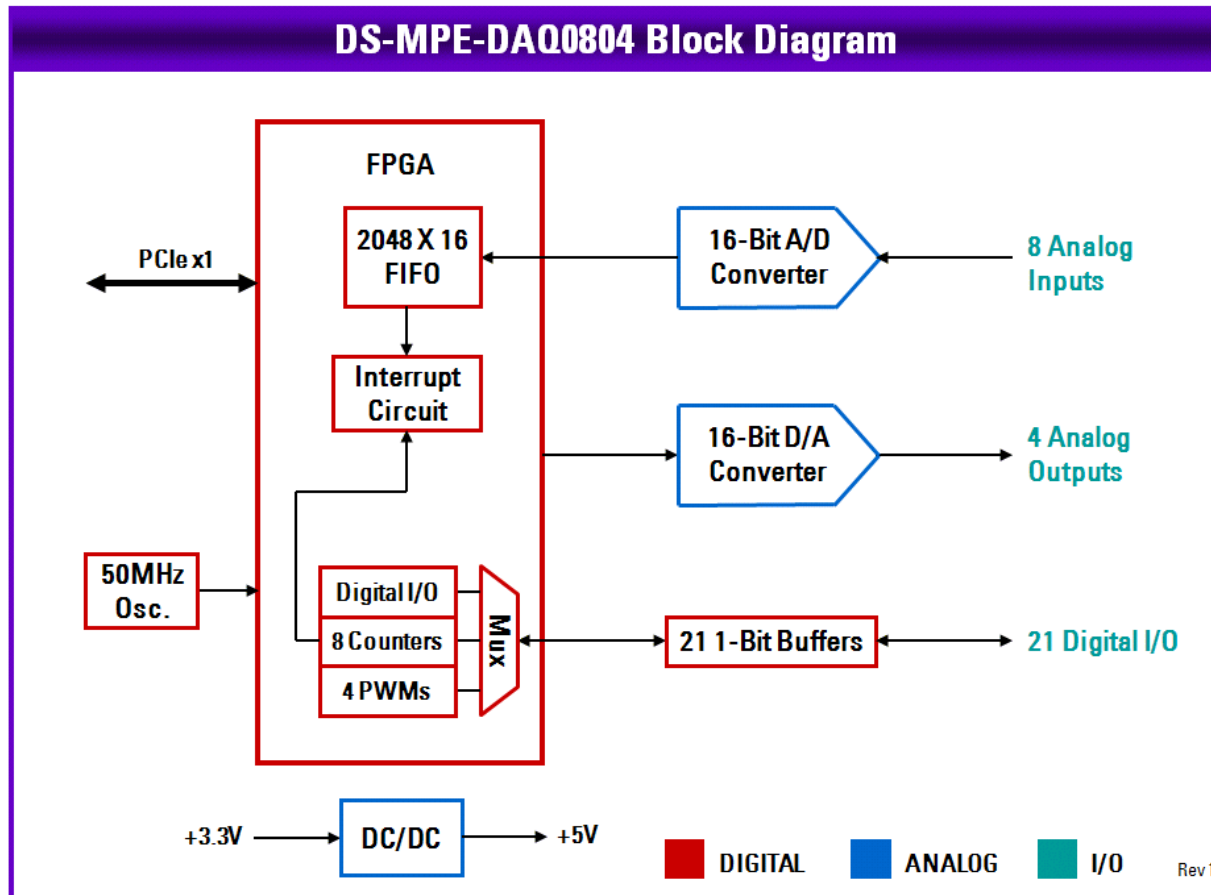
DS-MPE-DAQ0804 Block Diagram

FPGA

2048 X 16 FIFO

PCIe x1

16-Bit A/D Converter

8 Analog Inputs

Interrupt Circuit

16-Bit D/A Converter

4 Analog Outputs

50MHz Osc.

Digital I/O

8 Counters

4 PWMs

Mux

21 1-Bit Buffers

21 Digital I/O

+3.3V

DC/DC

+5V

DIGITAL

ANALOG

I/O

Rev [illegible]